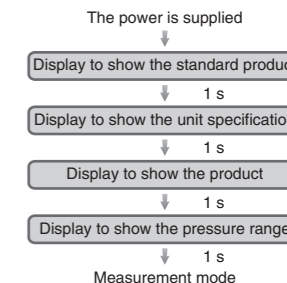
The power is supplied

Display to show the standard produc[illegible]

1 s

Display to show the unit specificatio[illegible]

1 s

Display to show the product

1 s

Display to show the pressure range

1 s

Measurement mode